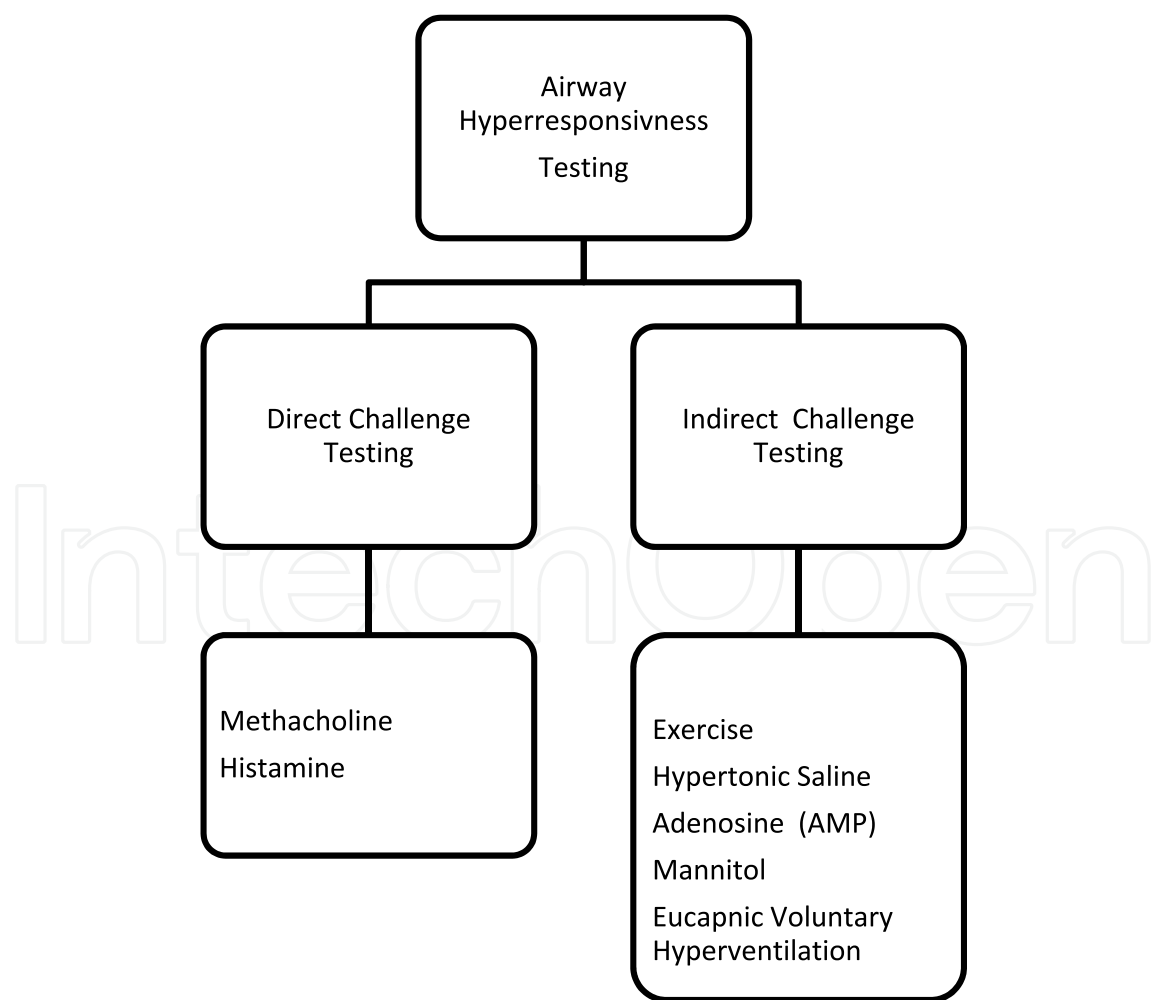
Airway Hyperresponsivness Testing

Direct Challenge Testing

Indirect Challenge Testing

Methacholine
Histamine

Exercise
Hypertonic Saline
Adenosine (AMP)
Mannitol
Eucapnic Voluntary Hyperventilation

IntechOpen